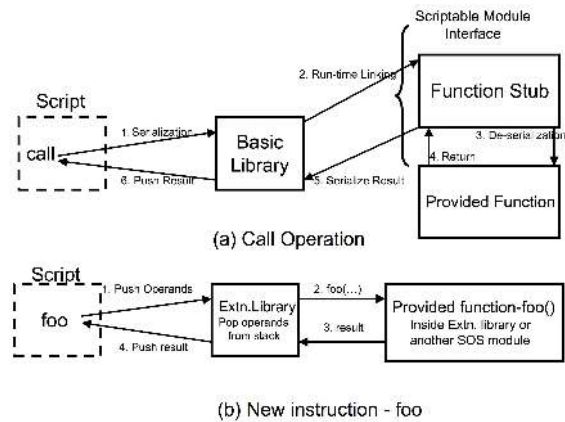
Scriptable Module Interface

Script

call

1. Serialization

6. Push Result

Basic Library

2. Run-time Linking

5. Serialize Result

Function Stub

3. De-serialization

4. Return

Provided Function

(a) Call Operation

Script

foo

1. Push Operands

4. Push result

Extn.Library Pop operands from stack

2. foo(...)

3. result

Provided function-foo() Inside Extn. library or another SOS module

(b) New instruction - foo